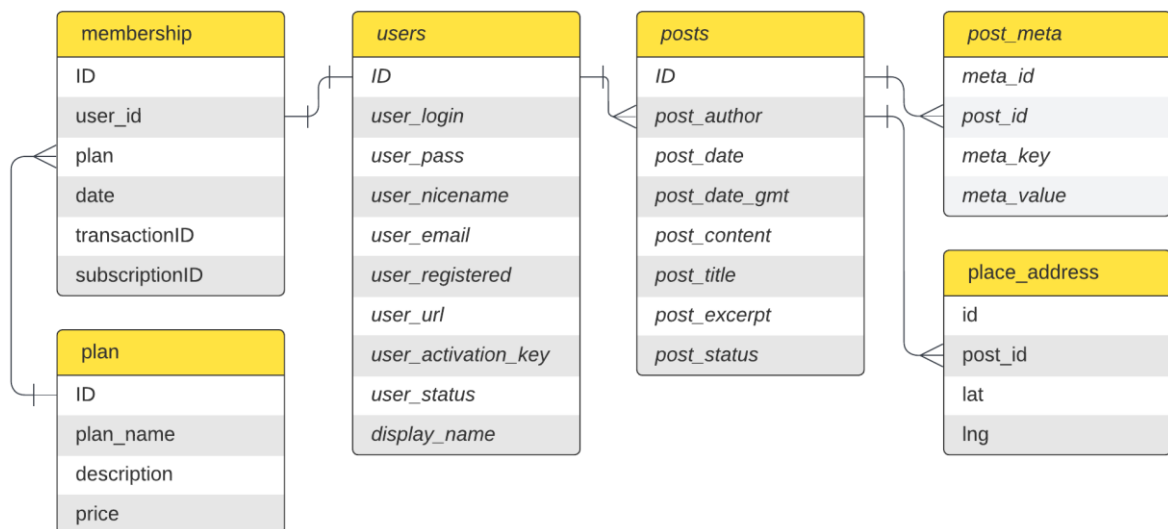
membership

ID

user_id

plan

date

transactionID

subscriptionID

plan

ID

plan_name

description

price

users

ID

user_login

user_pass

user_nicename

user_email

user_registered

user_url

user_activation_key

user_status

display_name

posts

ID

post_author

post_date

post_date_gmt

post_content

post_title

post_excerpt

post_status

post_meta

meta_id

post_id

meta_key

meta_value

place_address

id

post_id

lat

lng